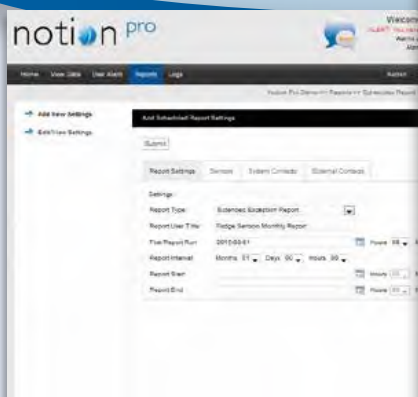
notion pro

Welco
ALERT! You have
Warris
Ala

Home View Data User Alerts Reports Logs

Admin

Notion Pro Demo >> Reports >> Scheduled Report

Add New Settings

Edit/View Settings

Add Scheduled Report Settings

Submit

Report Settings Sensors System Contacts External Contacts

Settings

Report Type: Scheduled Exception Report

Report User Title: Fridge Sensors Monthly Report

First Report Run: 2012-02-01 Hours 08

Report Interval: Months 01 Days 00 Hours 00

Report Start: Hours

Report End: Hours